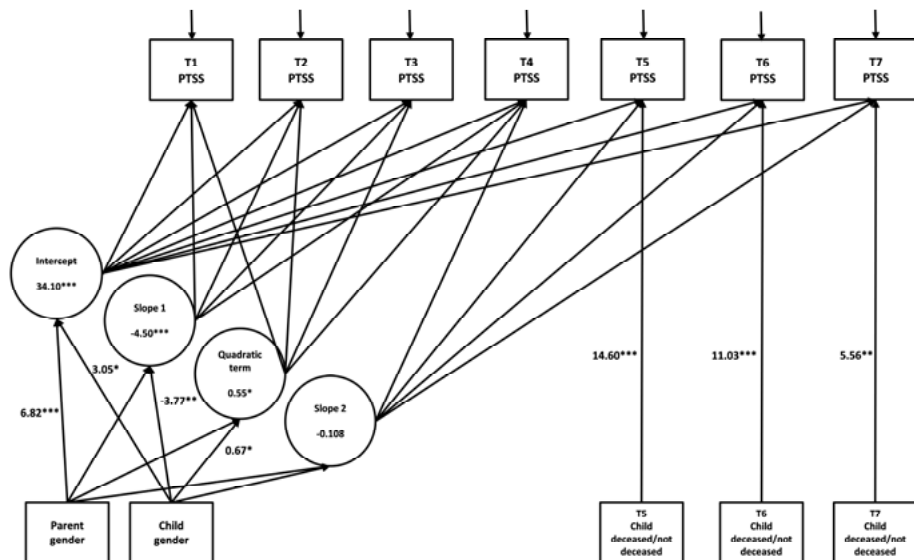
T1
PTSS

T2
PTSS

T3
PTSS

T4
PTSS

T5
PTSS

T6
PTSS

T7
PTSS

Intercept
34.10***

Slope 1
-4.50***

Quadratic term
0.55*

Slope 2
-0.108

3.05*

6.82***

-3.77**

0.67*

14.60***

11.03***

5.56**

Parent gender

Child gender

T5
Child deceased/not deceased

T6
Child deceased/not deceased

T7
Child deceased/not deceased